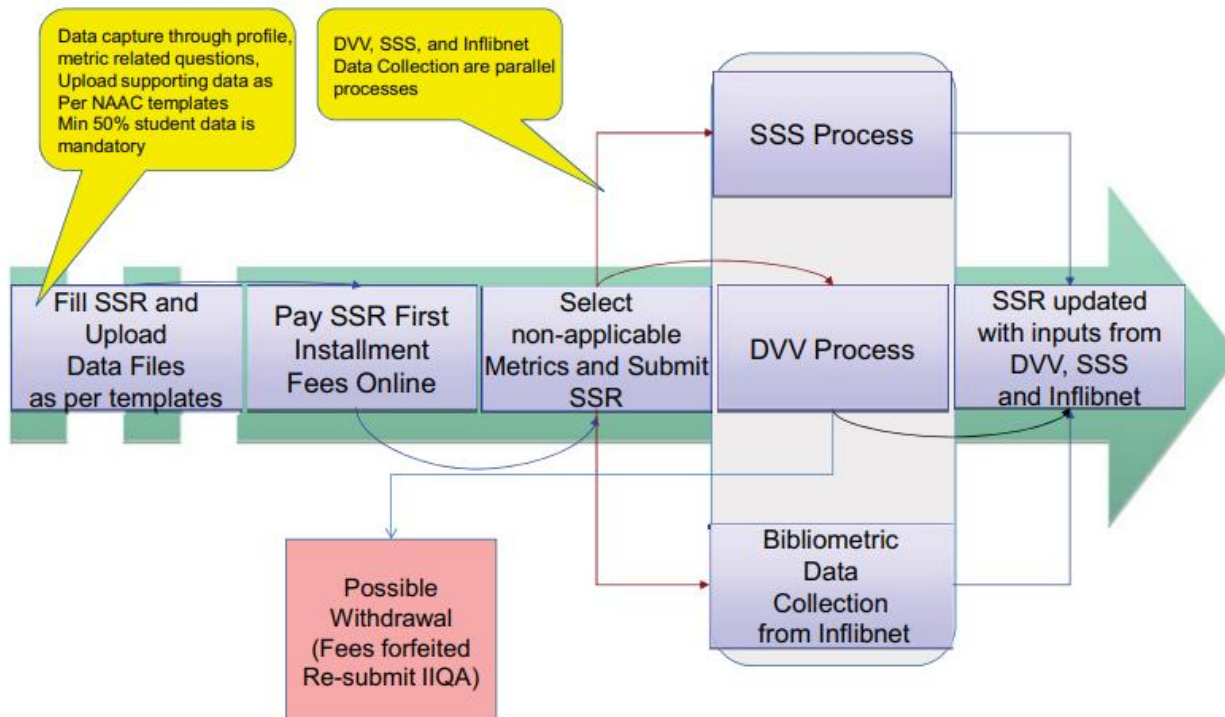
Data capture through profile, metric related questions, Upload supporting data as Per NAAC templates
Min 50% student data is mandatory

DVV, SSS, and Inflibnet Data Collection are parallel processes

SSS Process

Fill SSR and Upload Data Files as per templates

Pay SSR First Installment Fees Online

Select non-applicable Metrics and Submit SSR

DVV Process

SSR updated with inputs from DVV, SSS and Inflibnet

Bibliometric Data Collection from Inflibnet

Possible Withdrawal (Fees forfeited Re-submit IIQA)